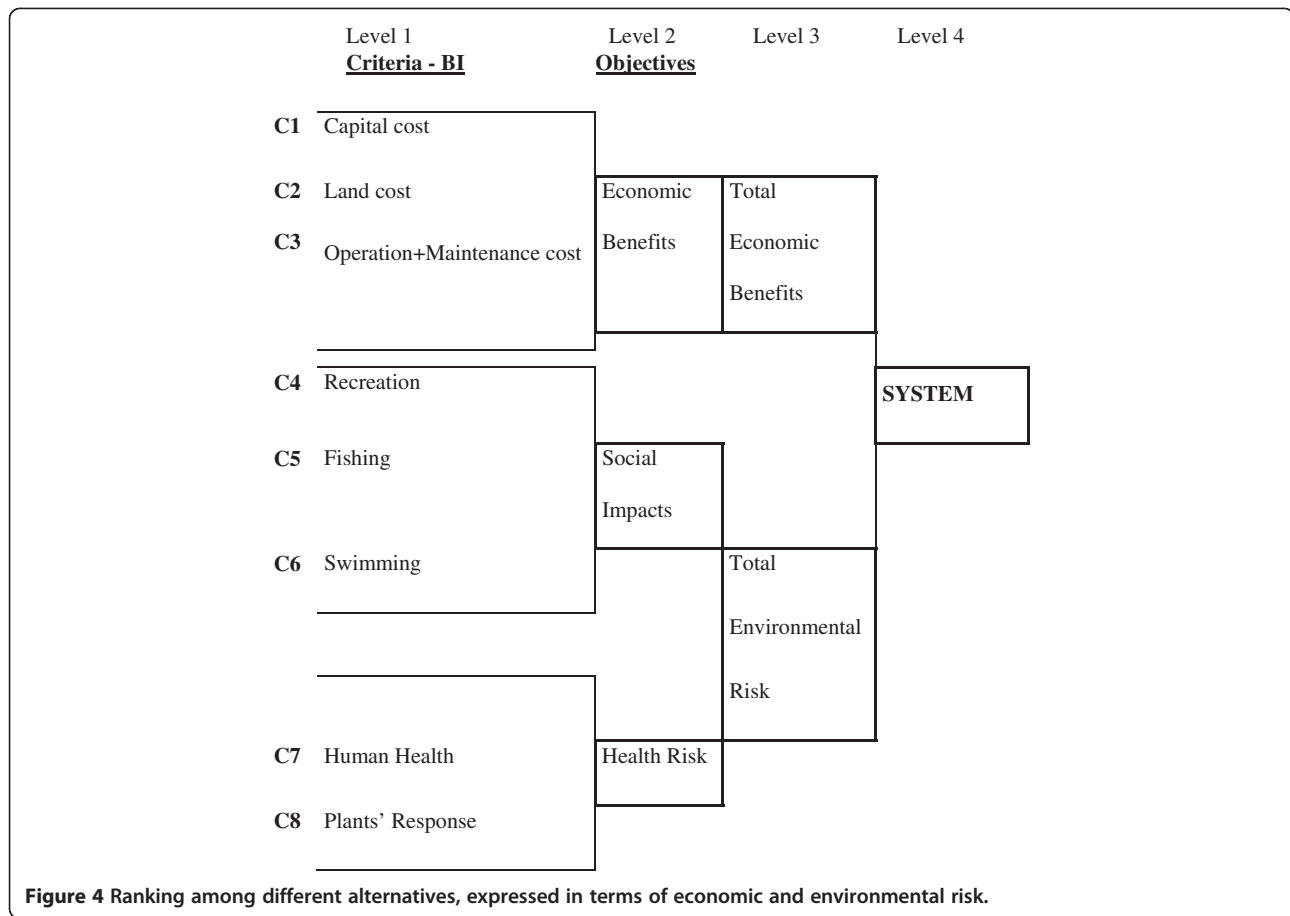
Level 1
Criteria - BI

Level 2
Objectives

Level 3

Level 4

C1 Capital cost

C2 Land cost

C3 Operation+Maintenance cost

Economic Benefits

Total Economic Benefits

C4 Recreation

SYSTEM

C5 Fishing

Social Impacts

C6 Swimming

Total Environmental Risk

C7 Human Health

Health Risk

C8 Plants' Response

**Figure 4 Ranking among different alternatives, expressed in terms of economic and environmental risk.**